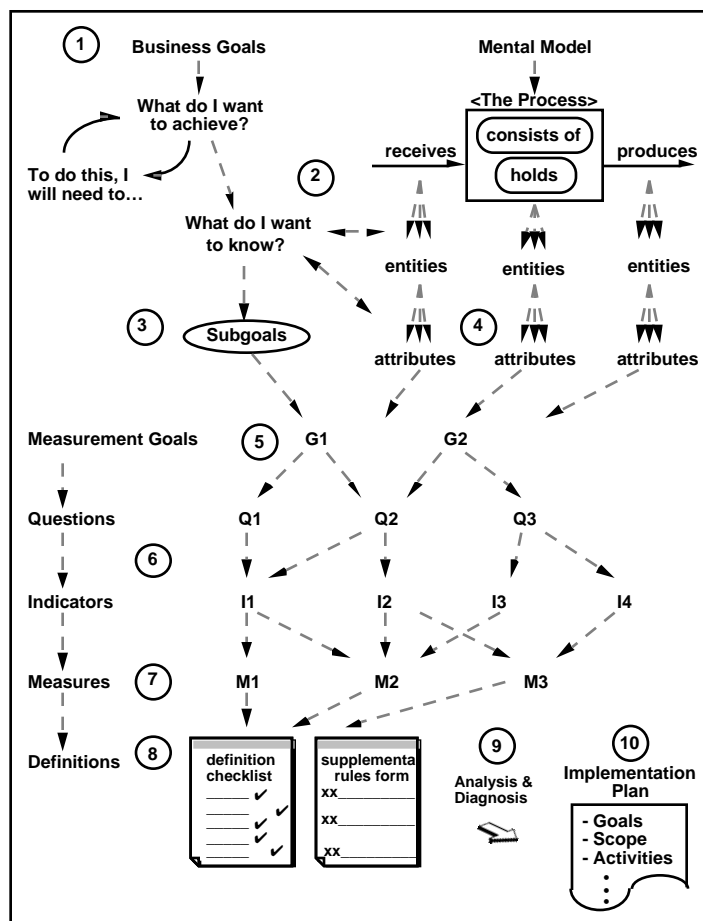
1 Business Goals

What do I want to achieve?

To do this, I will need to…

Mental Model

<The Process>

receives

consists of

holds

produces

2

What do I want to know?

entities

entities

entities

3 Subgoals

4

attributes

attributes

attributes

Measurement Goals

5 G1

G2

Questions

Q1

Q2

Q3

6

Indicators

I1

I2

I3

I4

Measures

7 M1

M2

M3

Definitions

8

definition checklist

supplementa rules form

xx

xx

xx

9 Analysis & Diagnosis

10 Implementation Plan

- Goals
- Scope
- Activities